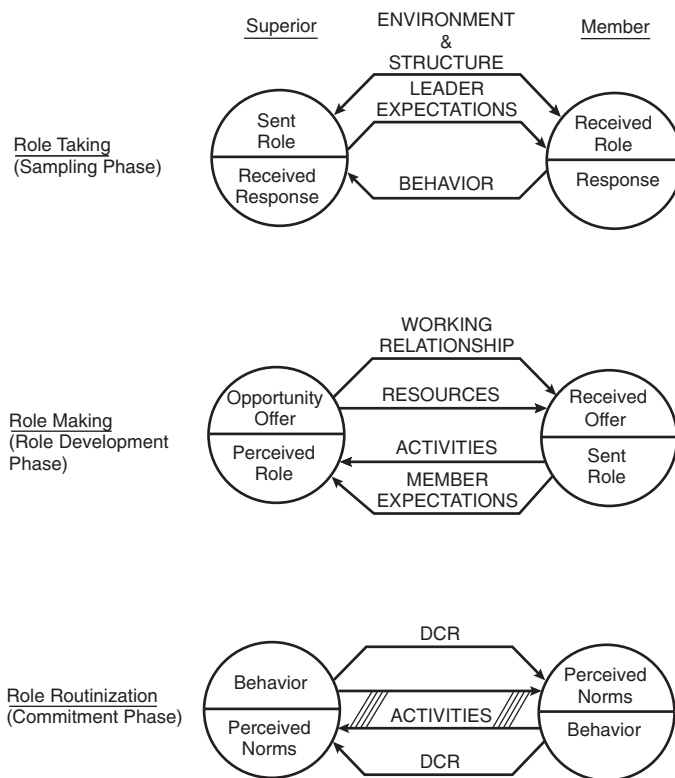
Superior

ENVIRONMENT & STRUCTURE

Member

LEADER EXPECTATIONS

Role Taking (Sampling Phase)

Sent Role

Received Response

BEHAVIOR

Received Role

Response

WORKING RELATIONSHIP

RESOURCES

Role Making (Role Development Phase)

Opportunity Offer

Perceived Role

ACTIVITIES

MEMBER EXPECTATIONS

Received Offer

Sent Role

DCR

Role Routinization (Commitment Phase)

Behavior

Perceived Norms

ACTIVITIES

Perceived Norms

Behavior

DCR